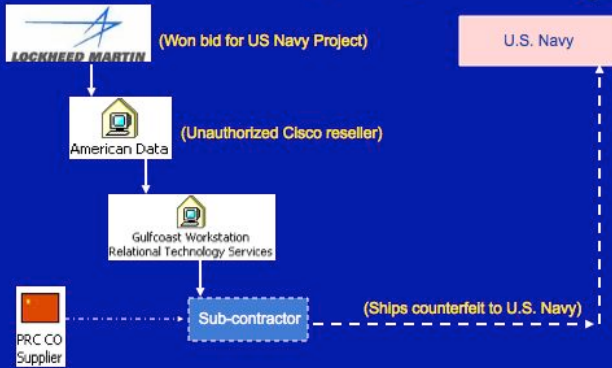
LOCKHEED MARTIN

(Won bid for US Navy Project)

U.S. Navy

American Data

(Unauthorized Cisco reseller)

Gulfcoast Workstation
Relational Technology Services

PRC CO Supplier

Sub-contractor

(Ships counterfeit to U.S. Navy)